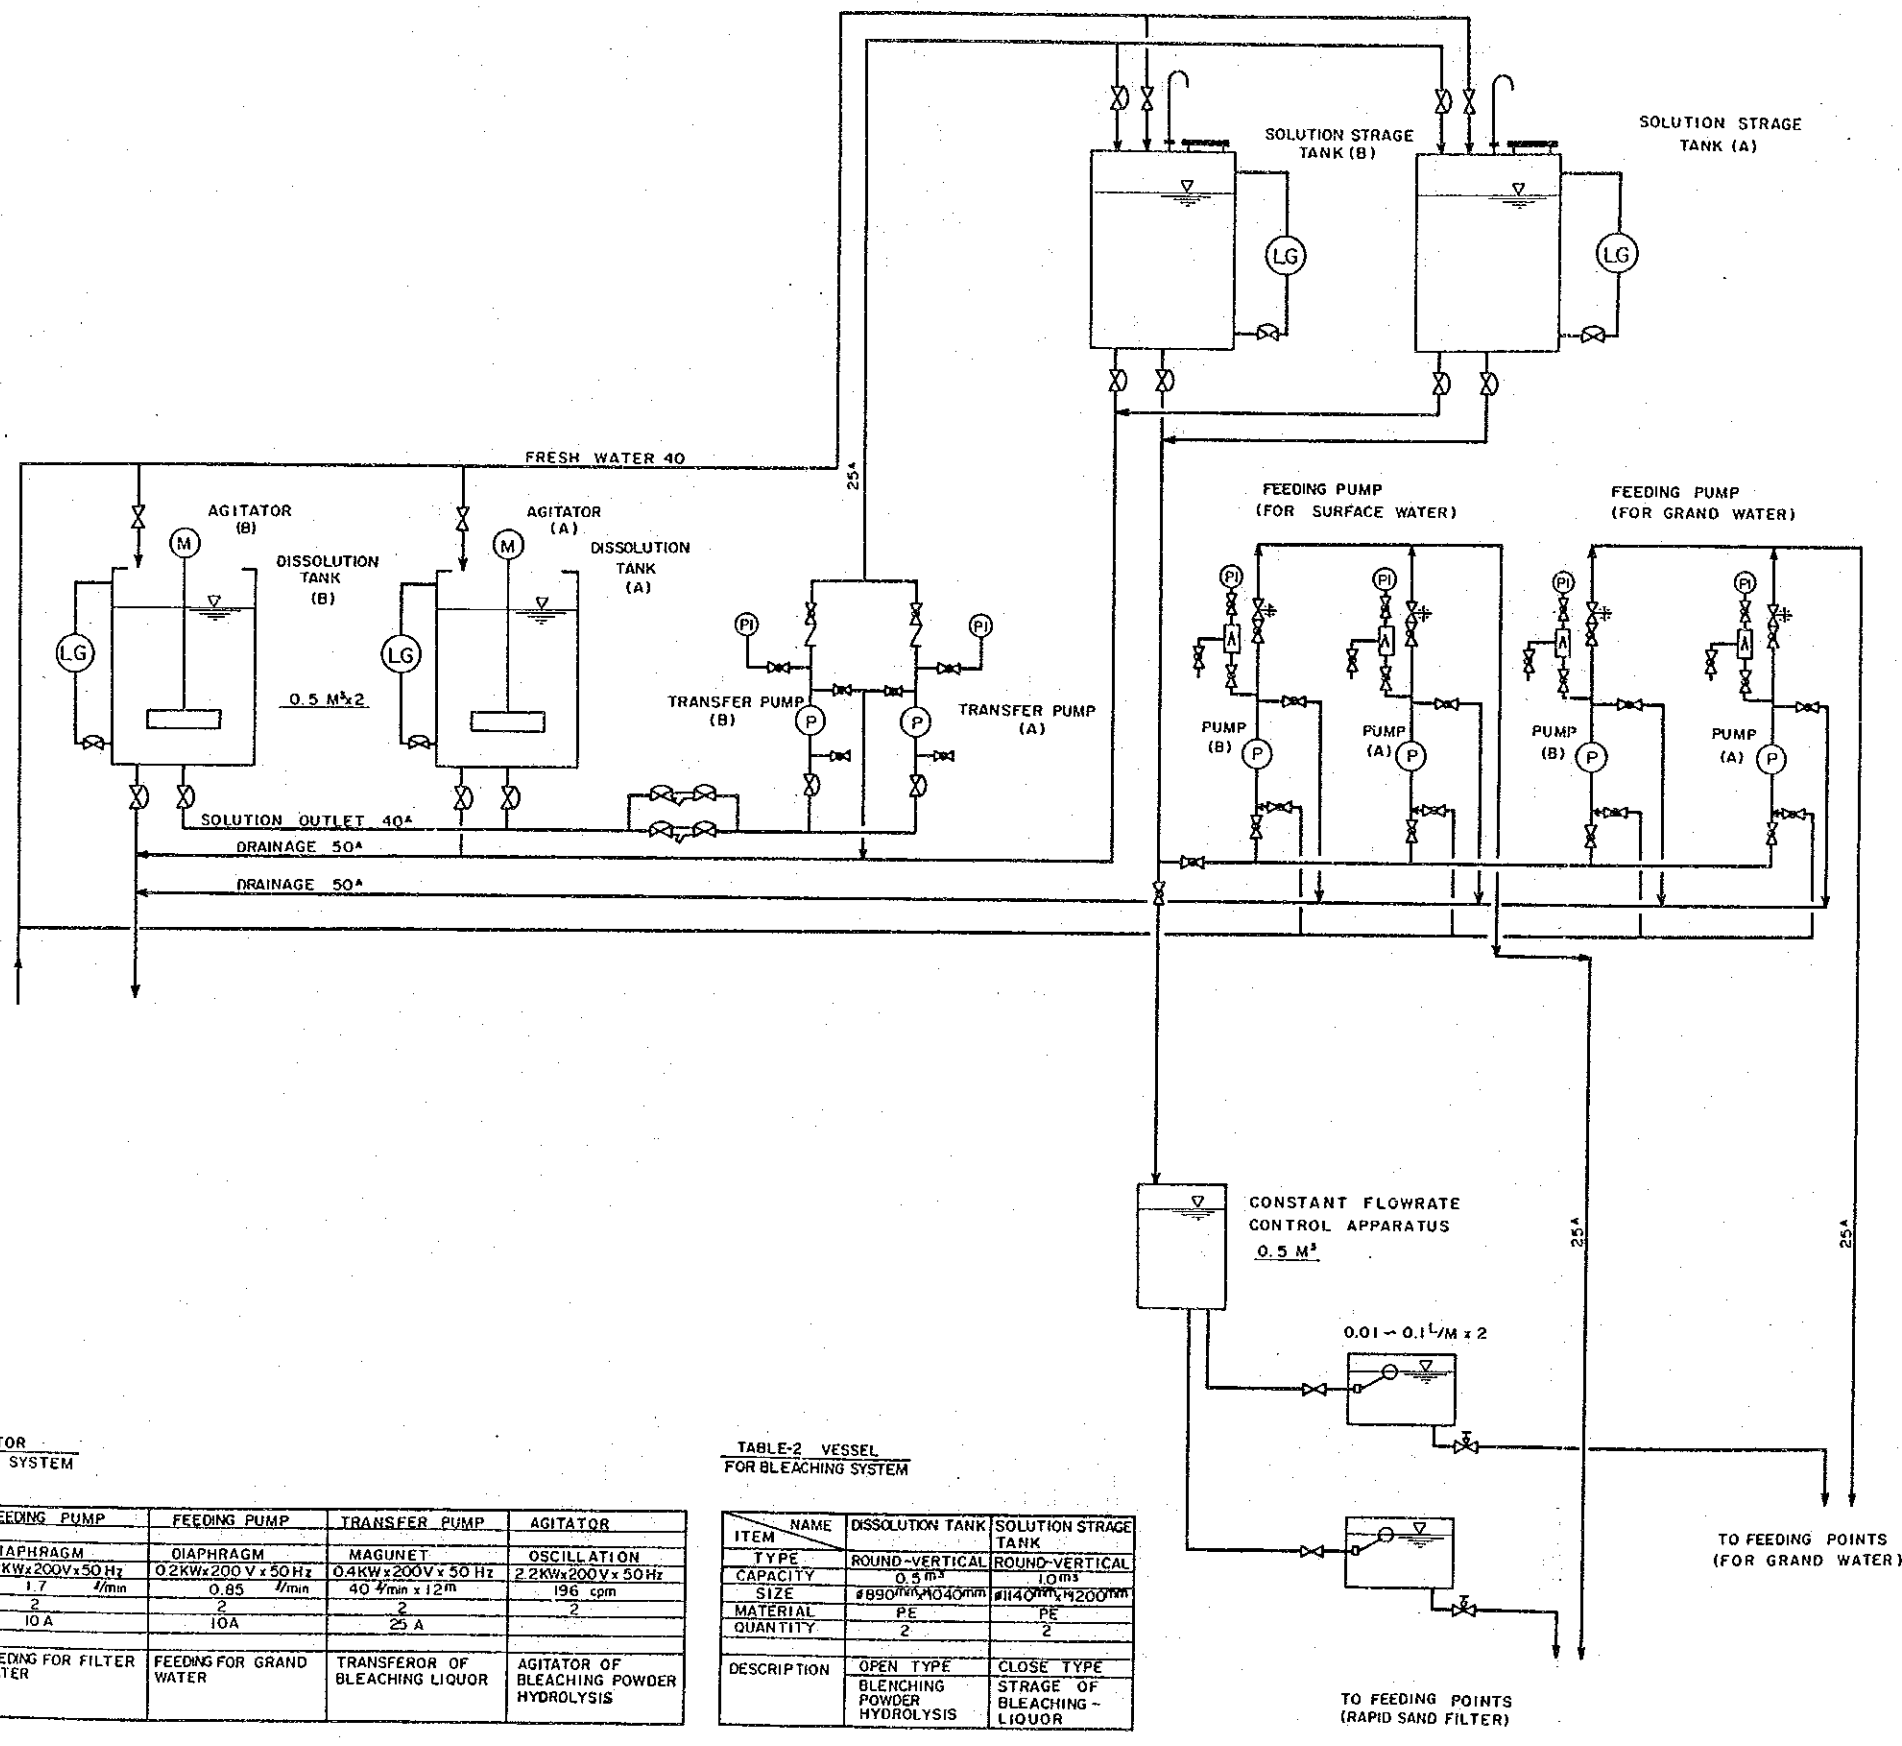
SOLUTION STRAGE TANK (B)

SOLUTION STRAGE TANK (A)

LG

LG

FRESH WATER 40

$25^A$

AGITATOR (B)

M

DISSOLUTION TANK (B)

AGITATOR (A)

M

DISSOLUTION TANK (A)

LG

LG

0.5 $M^3$x2

PI

PI

TRANSFER PUMP (B)

P

P

TRANSFER PUMP (A)

FEEDING PUMP (FOR SURFACE WATER)

FEEDING PUMP (FOR GRAND WATER)

PI

PI

PI

PI

PUMP (B)

P

PUMP (A)

P

PUMP (B)

P

PUMP (A)

P

SOLUTION OUTLET $40^A$

DRAINAGE $50^A$

DRAINAGE $50^A$

CONSTANT FLOWRATE CONTROL APPARATUS

0.5 $M^3$

$25^A$

$25^A$

0.01 ~ 0.1 L/M x 2

TOR
SYSTEM

| EEDING PUMP | FEEDING PUMP | TRANSFER PUMP | AGITATOR |
|---|---|---|---|
| IAPHRAGM | DIAPHRAGM | MAGUNET | OSCILLATION |
| KWx200Vx50Hz | 0.2KWx200Vx50Hz | 0.4KWx200Vx50Hz | 2.2KWx200Vx50Hz |
| 1.7 l/min | 0.85 l/min | 40 l/min x 12m | 196 cpm |
| 2 | 2 | 2 | 2 |
| 10A | 10A | 25A | |
| EDING FOR FILTER TER | FEEDING FOR GRAND WATER | TRANSFEROR OF BLEACHING LIQUOR | AGITATOR OF BLEACHING POWDER HYDROLYSIS |

TABLE-2 VESSEL
FOR BLEACHING SYSTEM

| ITEM \ NAME | DISSOLUTION TANK | SOLUTION STRAGE TANK |
|---|---|---|
| TYPE | ROUND-VERTICAL | ROUND-VERTICAL |
| CAPACITY | 0.5 $m^3$ | 1.0 $m^3$ |
| SIZE | ϕ890mm x 1040mm | ϕ1140mm x 1200mm |
| MATERIAL | PE | PE |
| QUANTITY | 2 | 2 |
| DESCRIPTION | OPEN TYPE BLENCHING POWDER HYDROLYSIS | CLOSE TYPE STRAGE OF BLEACHING - LIQUOR |

TO FEEDING POINTS (RAPID SAND FILTER)

TO FEEDING POINTS (FOR GRAND WATER)